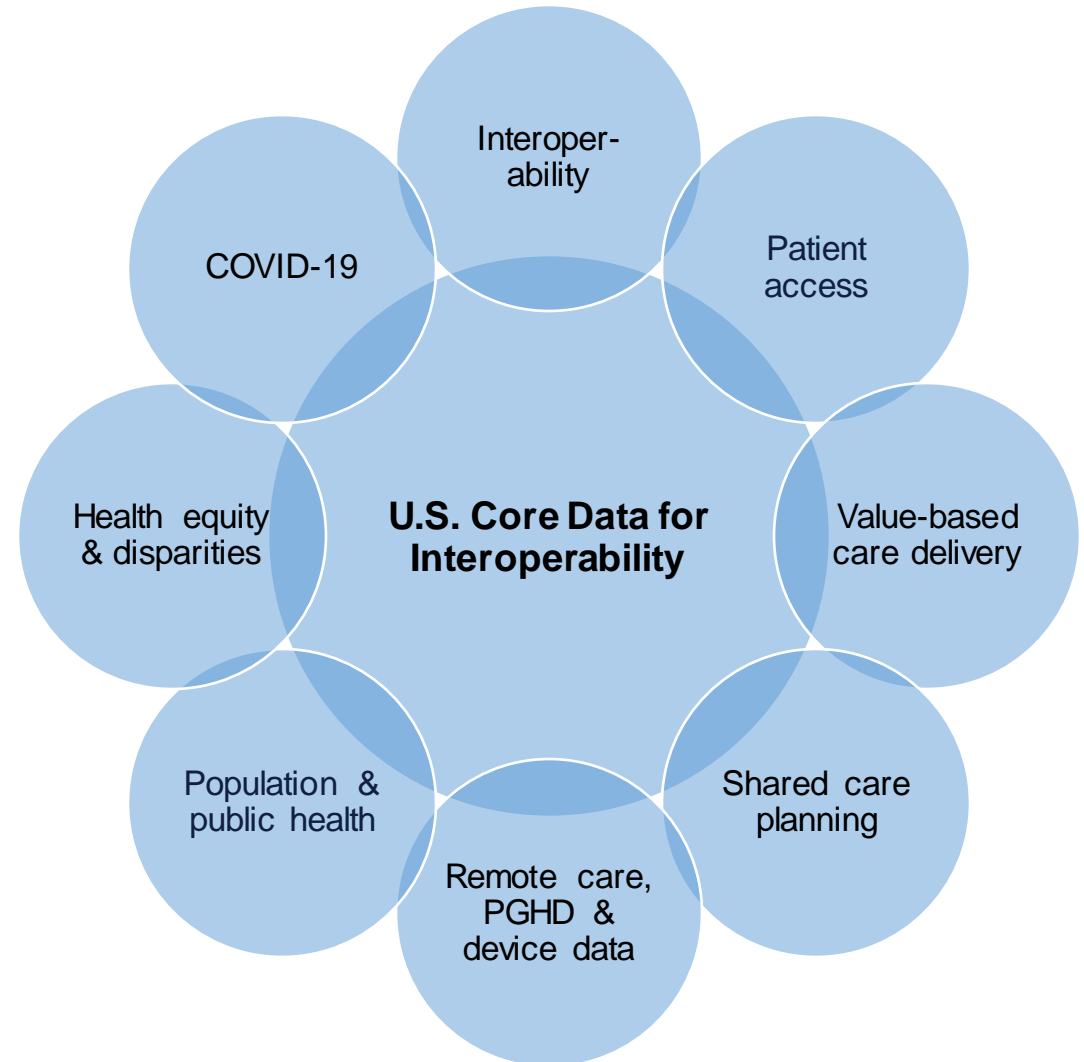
Interoperability

Patient access

Value-based care delivery

Shared care planning

Remote care, PGHD & device data

Population & public health

Health equity & disparities

COVID-19

U.S. Core Data for Interoperability